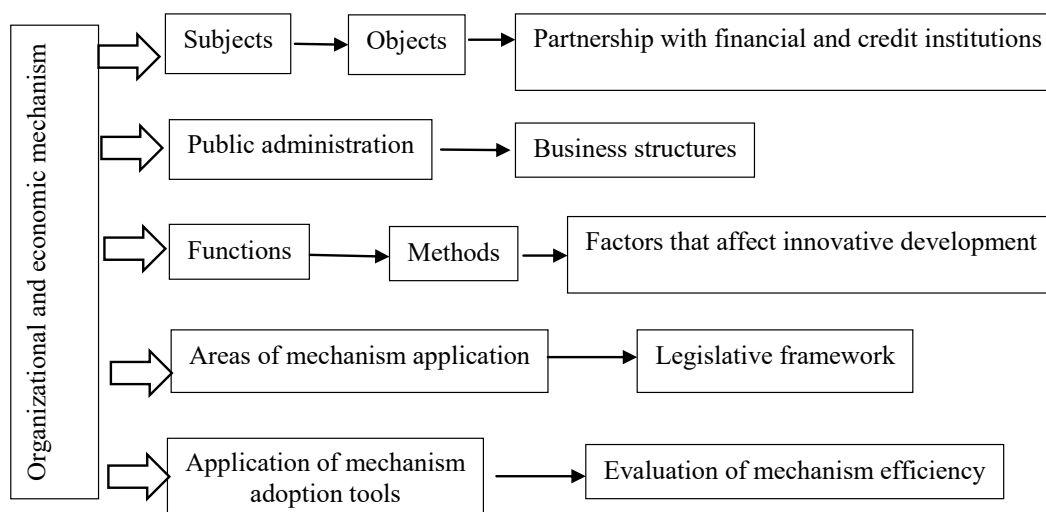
Organizational and economic mechanism

Subjects

Objects

Partnership with financial and credit institutions

Public administration

Business structures

Functions

Methods

Factors that affect innovative development

Areas of mechanism application

Legislative framework

Application of mechanism adoption tools

Evaluation of mechanism efficiency